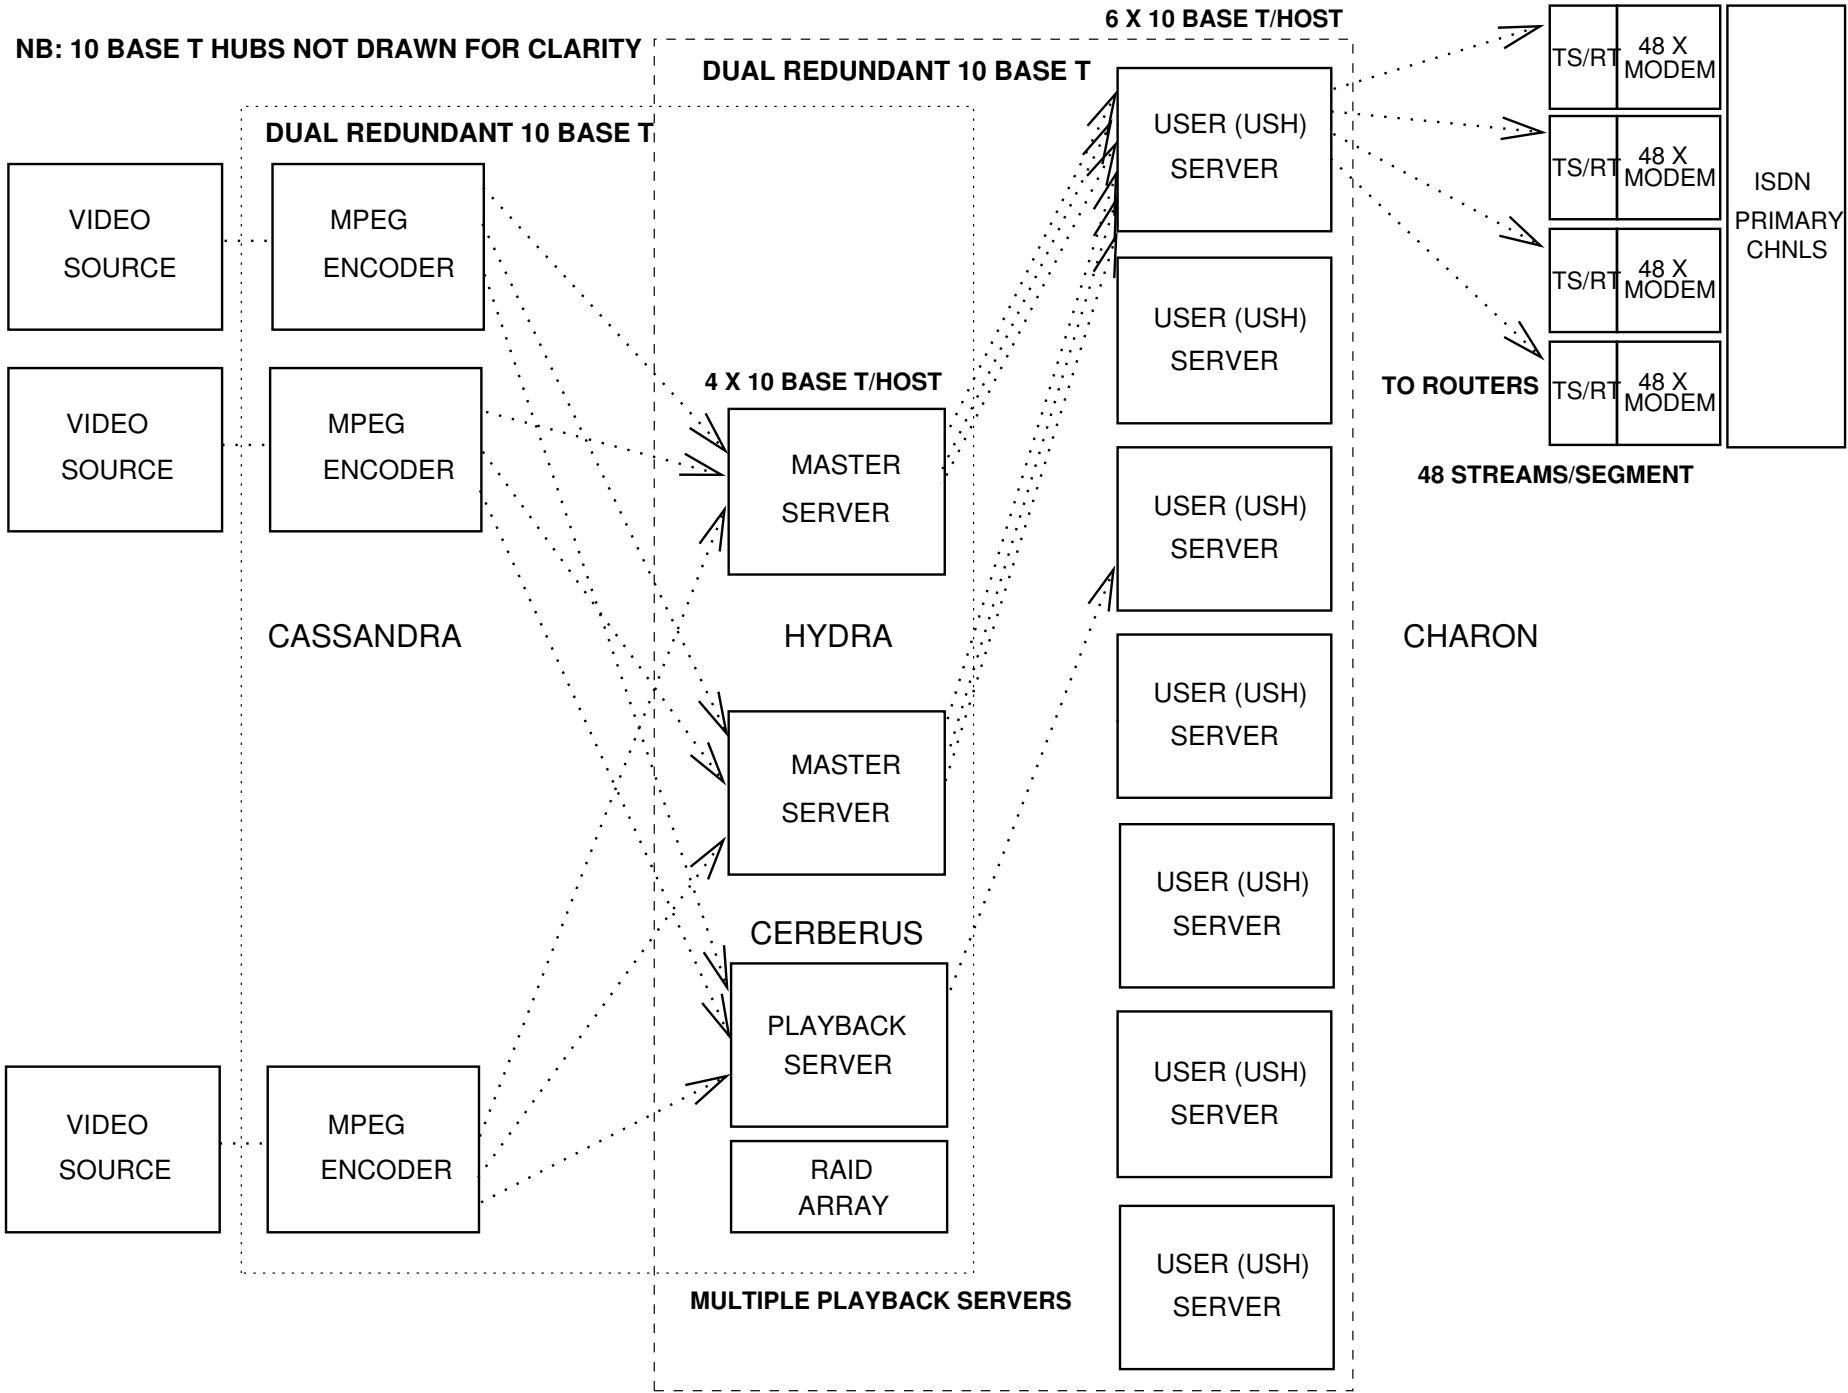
NB: 10 BASE T HUBS NOT DRAWN FOR CLARITY

6 X 10 BASE T/HOST

DUAL REDUNDANT 10 BASE T

DUAL REDUNDANT 10 BASE T

VIDEO SOURCE

MPEG ENCODER

VIDEO SOURCE

MPEG ENCODER

USER (USH) SERVER

USER (USH) SERVER

USER (USH) SERVER

TS/RT 48 X MODEM

TS/RT 48 X MODEM

TS/RT 48 X MODEM

TS/RT 48 X MODEM

ISDN PRIMARY CHNLS

TO ROUTERS

48 STREAMS/SEGMENT

4 X 10 BASE T/HOST

MASTER SERVER

CASSANDRA

HYDRA

CHARON

MASTER SERVER

USER (USH) SERVER

USER (USH) SERVER

CERBERUS

PLAYBACK SERVER

VIDEO SOURCE

MPEG ENCODER

USER (USH) SERVER

RAID ARRAY

USER (USH) SERVER

MULTIPLE PLAYBACK SERVERS